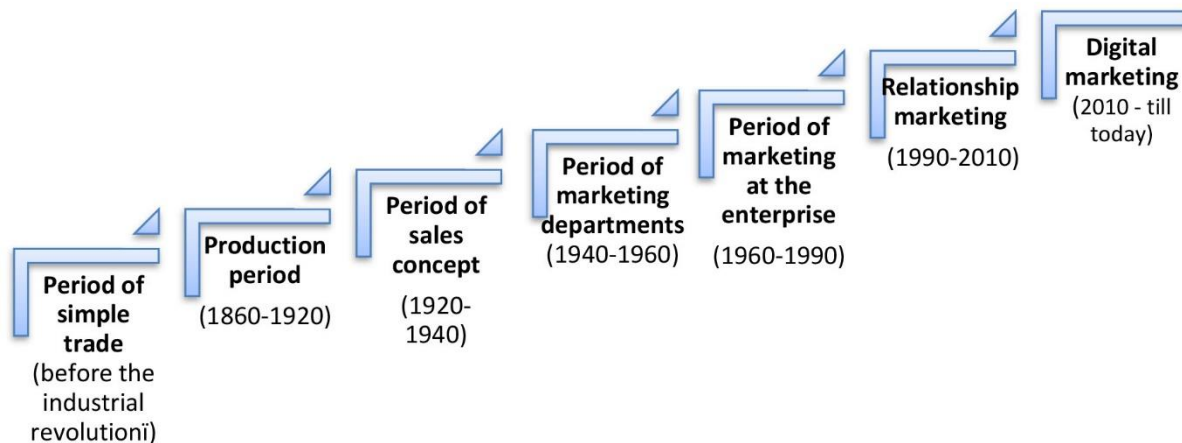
Period of simple trade
(before the industrial revolutionї)

Production period
(1860-1920)

Period of sales concept
(1920-1940)

Period of marketing departments
(1940-1960)

Period of marketing at the enterprise
(1960-1990)

Relationship marketing
(1990-2010)

Digital marketing
(2010 - till today)